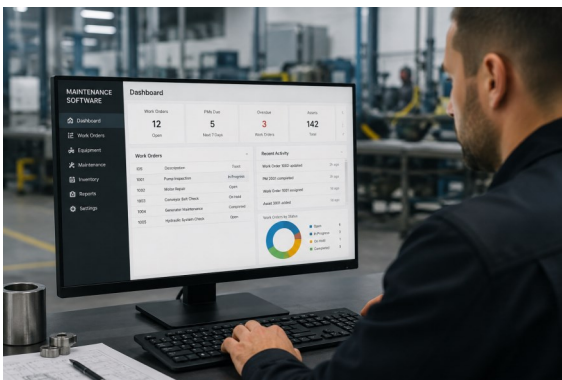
MAINTENANCE SOFTWARE

Dashboard
Work Orders
Equipment
Maintenance
Inventory
Reports
Settings

Dashboard

Work Orders
12
Open

PMs Due
5
Next 7 Days

Overdue
3
Work Orders

Assets
142
Total

Work Orders

| ID | Description | Status |
|---|---|---|
| 1001 | Pump Inspection | In Progress |
| 1002 | Motor Repair | Open |
| 1003 | Conveyor Belt Check | On Hold |
| 1004 | Scheduled Maintenance | Completed |
| 1005 | Hydraulic System Check | Open |

Recent Activity
Work Order 1002 updated
PM 2001 completed
Work Order 1001 assigned
Asset 3001 added

Work Orders by Status
Open
In Progress
On Hold
Completed